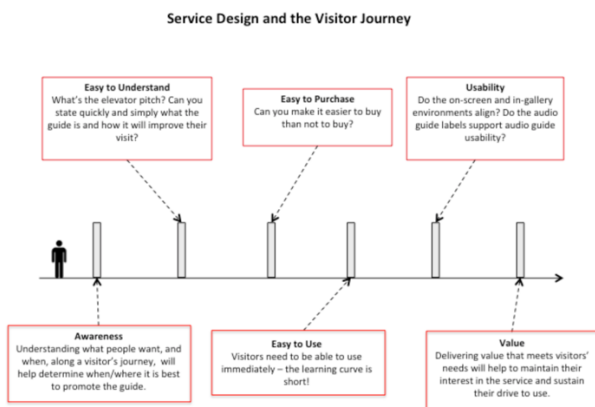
Service Design and the Visitor Journey

Easy to Understand
What's the elevator pitch? Can you state quickly and simply what the guide is and how it will improve their visit?

Easy to Purchase
Can you make it easier to buy than not to buy?

Usability
Do the on-screen and in-gallery environments align? Do the audio guide labels support audio guide usability?

Awareness
Understanding what people want, and when, along a visitor's journey, will help determine when/where it is best to promote the guide.

Easy to Use
Visitors need to be able to use immediately – the learning curve is short!

Value
Delivering value that meets visitors' needs will help to maintain their interest in the service and sustain their drive to use.